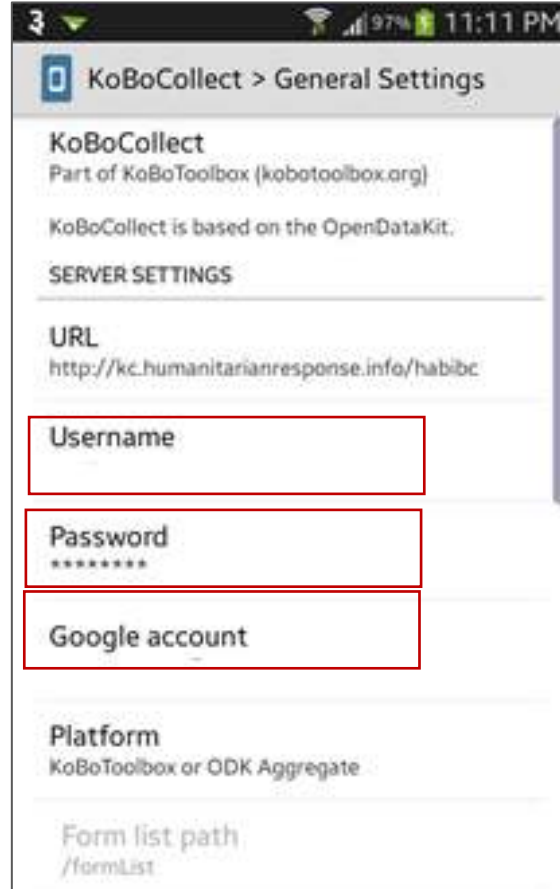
3 97% 11:11 PM

KoBoCollect > General Settings

KoBoCollect
Part of KoBoToolbox (kobotoolbox.org)

KoBoCollect is based on the OpenDataKit.

SERVER SETTINGS

URL
http://kc.humanitarianresponse.info/habibc

Username

Password
********

Google account

Platform
KoBoToolbox or ODK Aggregate

Form list path
/formList